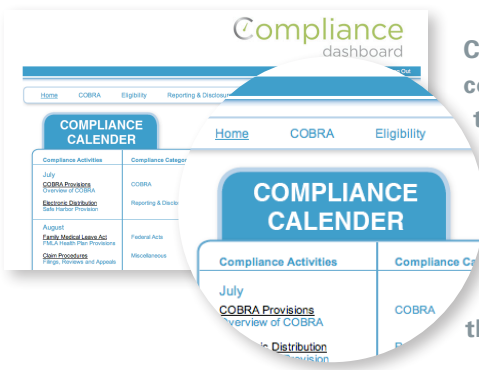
Compliance dashboard

Out

Home COBRA Eligibility Reporting & Disclosure

COMPLIANCE CALENDER

| Compliance Activities | Compliance Category |
|---|---|
| July | |
| COBRA Provisions Overview of COBRA | COBRA |
| Electronic Distribution Safe Harbor Provision | Reporting & Disclosure |
| August | |
| Family Medical Leave Act FMLA Health Plan Provisions | Federal Acts |
| Claim Procedures Filings, Reviews and Appeals | Miscellaneous |

Home COBRA Eligibility

COMPLIANCE CALENDER

| Compliance Activities | Compliance Ca |
|---|---|
| July | |
| COBRA Provisions Overview of COBRA | COBRA |
| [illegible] Distribution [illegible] Provision | |

C
co
t
th